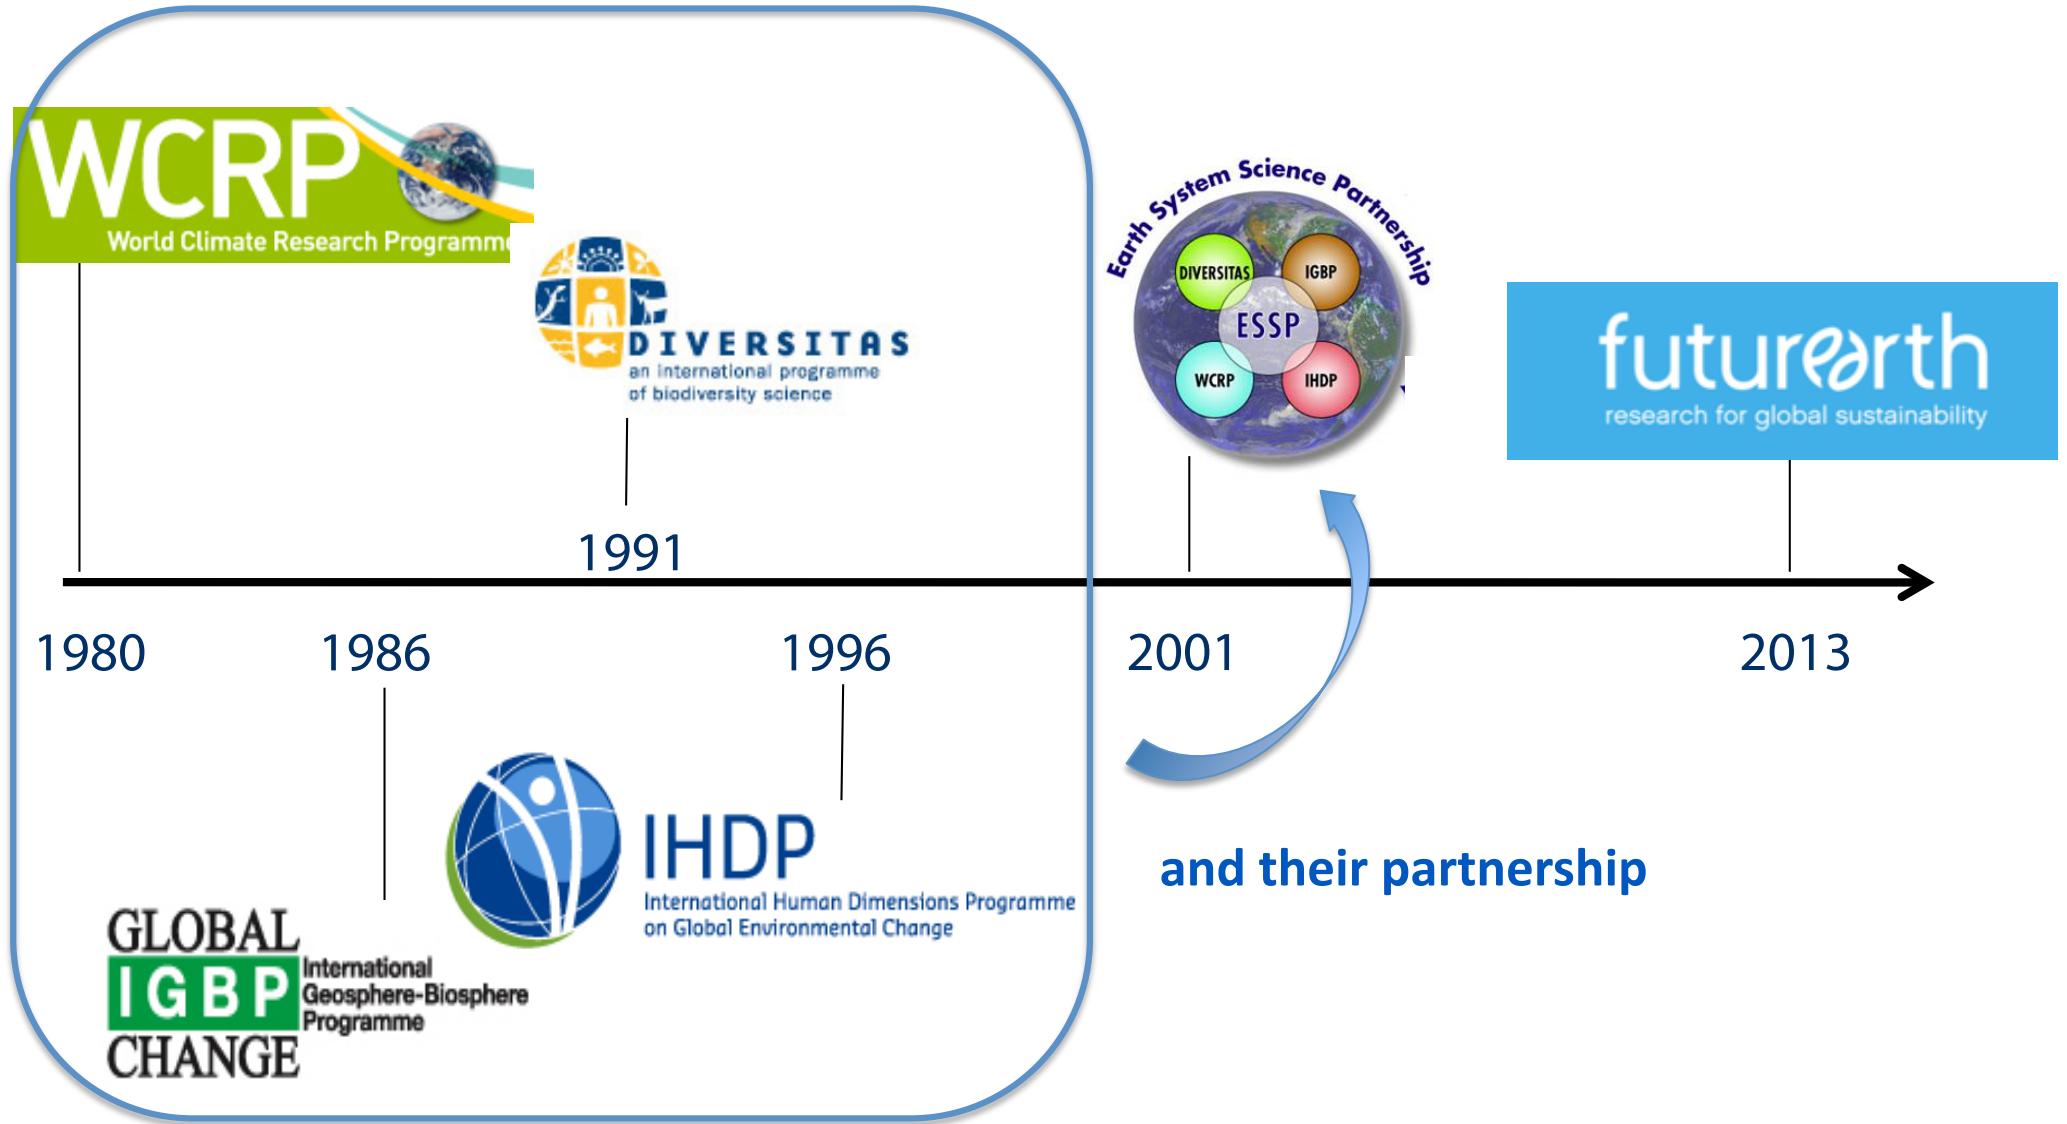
WCRP
World Climate Research Programme

DIVERSITAS
an international programme of biodiversity science

1991

Earth System Science Partnership
DIVERSITAS
IGBP
ESSP
WCRP
IHDP

futurearth
research for global sustainability

1980
1986
1996
2001
2013

IHDP
International Human Dimensions Programme on Global Environmental Change

and their partnership

GLOBAL
IGBP
CHANGE
International Geosphere-Biosphere Programme